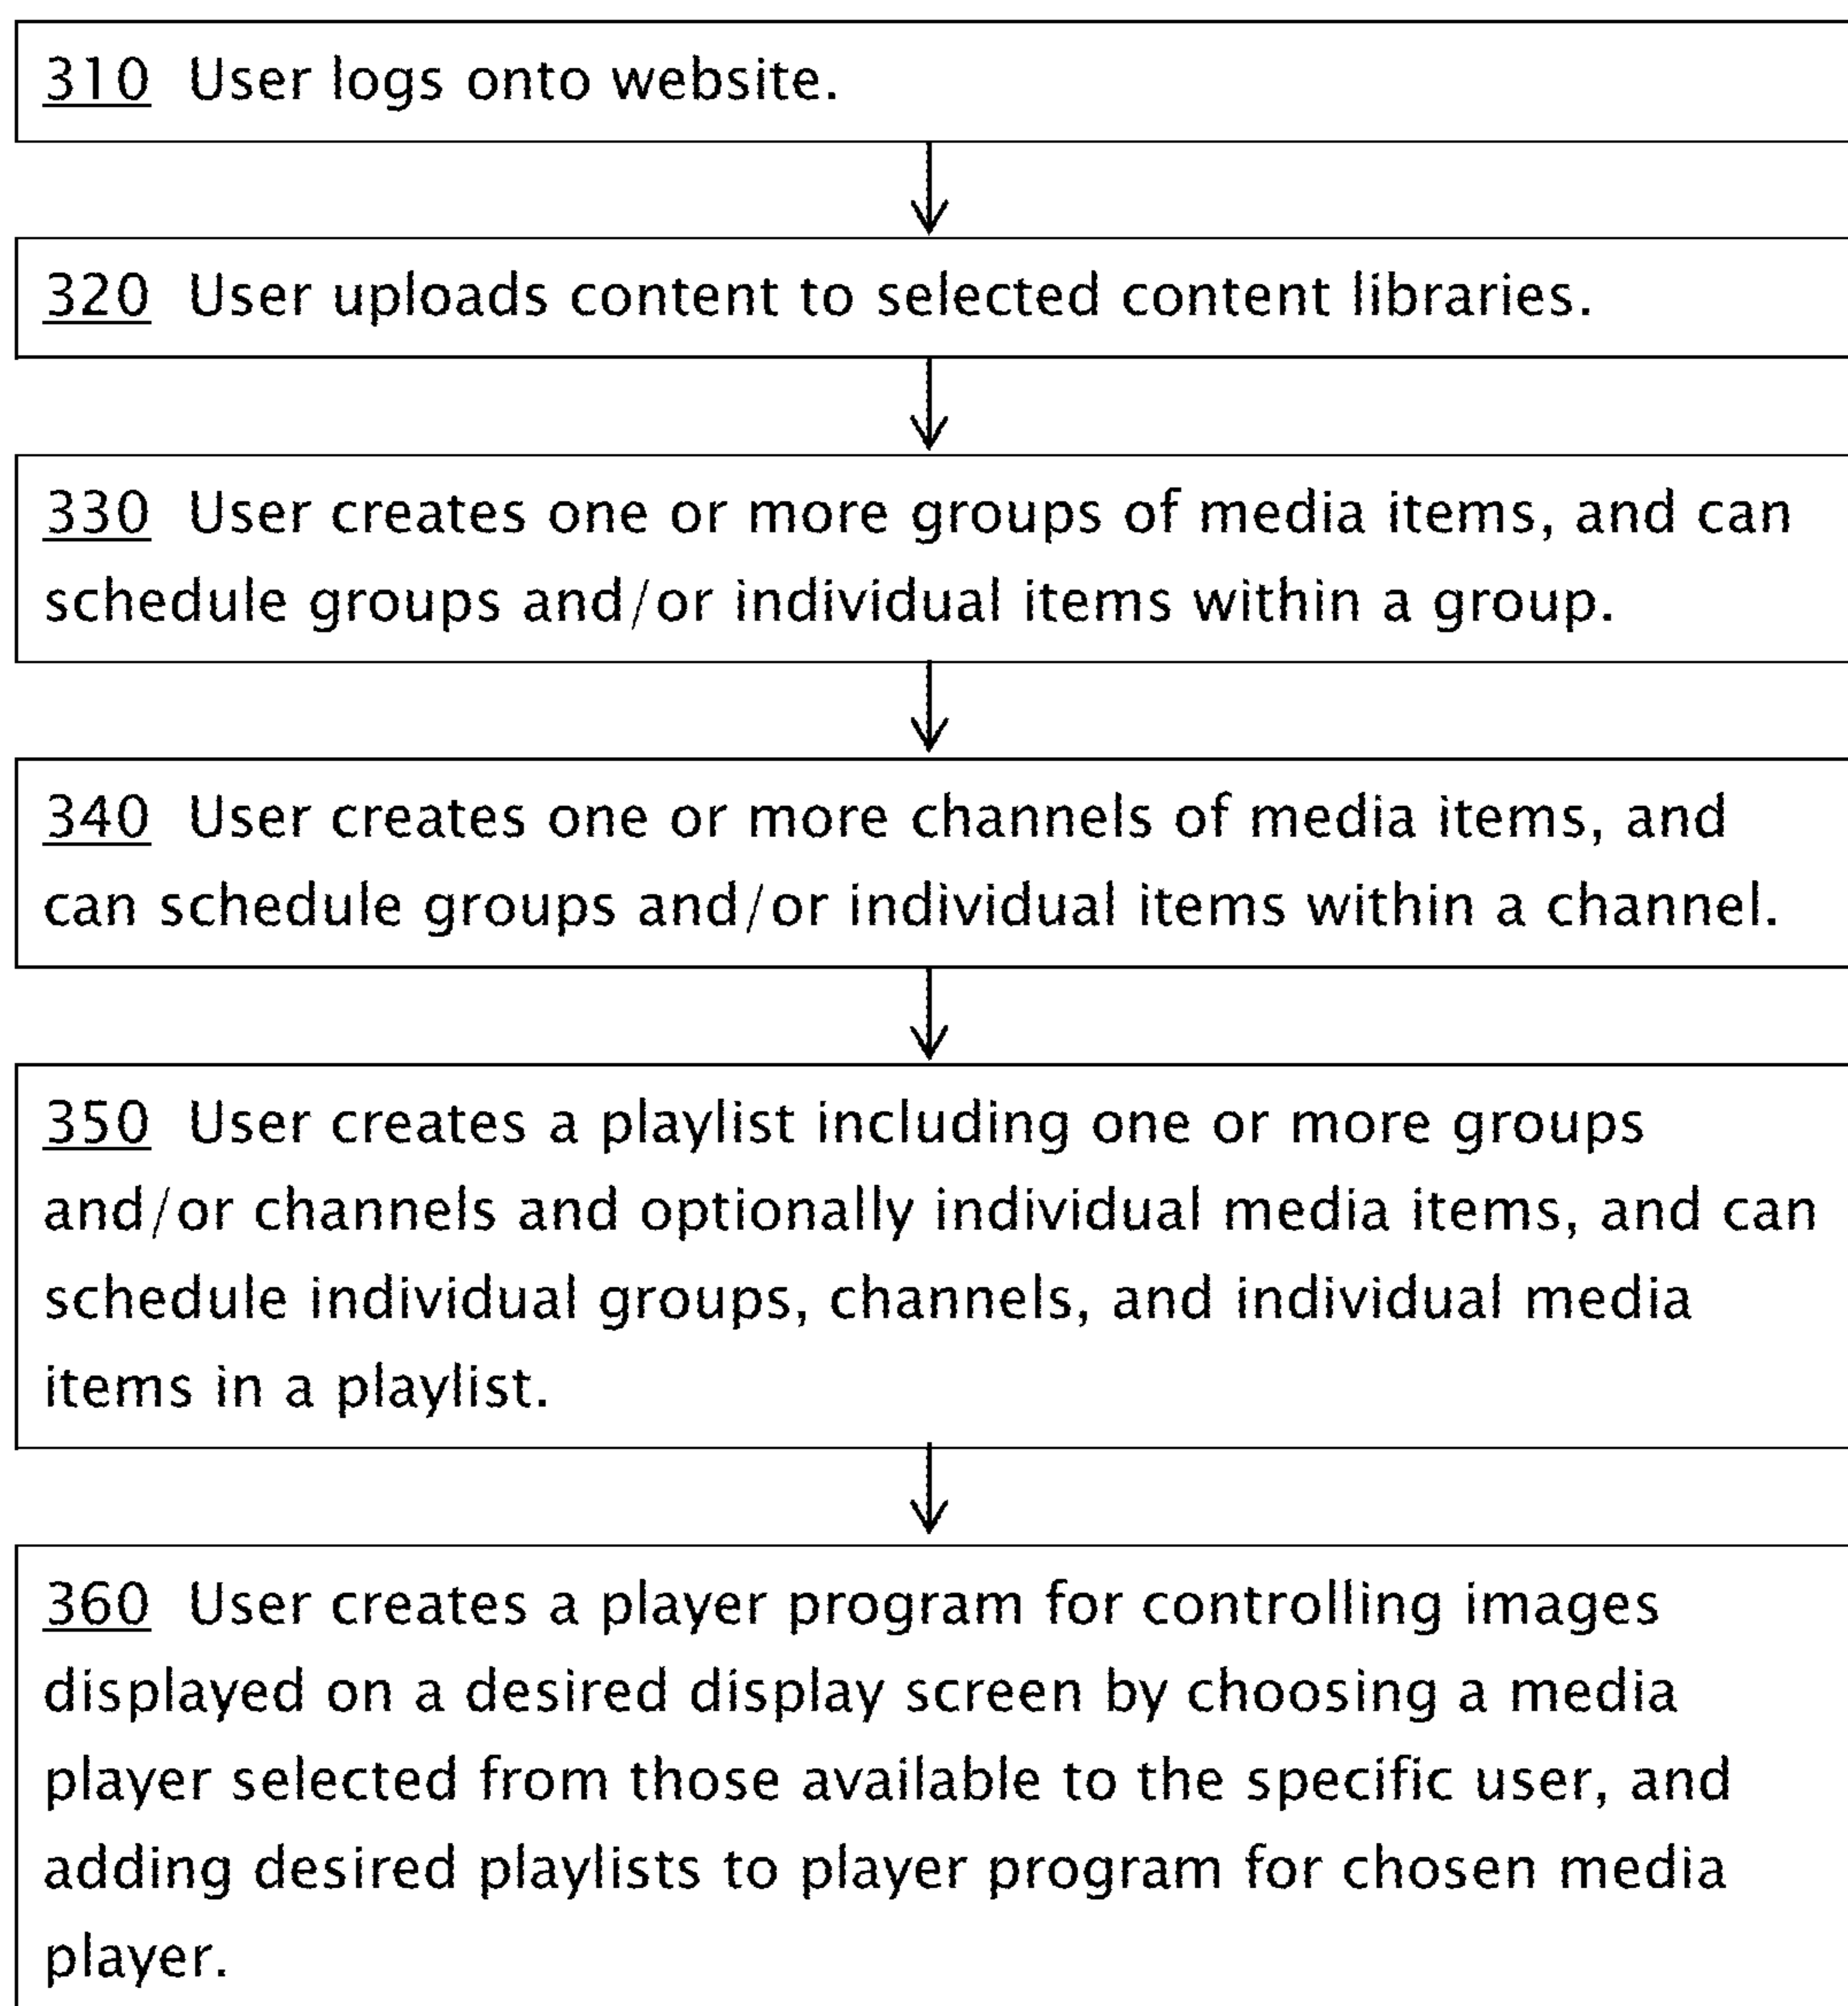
310 User logs onto website.

320 User uploads content to selected content libraries.

330 User creates one or more groups of media items, and can schedule groups and/or individual items within a group.

340 User creates one or more channels of media items, and can schedule groups and/or individual items within a channel.

350 User creates a playlist including one or more groups and/or channels and optionally individual media items, and can schedule individual groups, channels, and individual media items in a playlist.

360 User creates a player program for controlling images displayed on a desired display screen by choosing a media player selected from those available to the specific user, and adding desired playlists to player program for chosen media player.